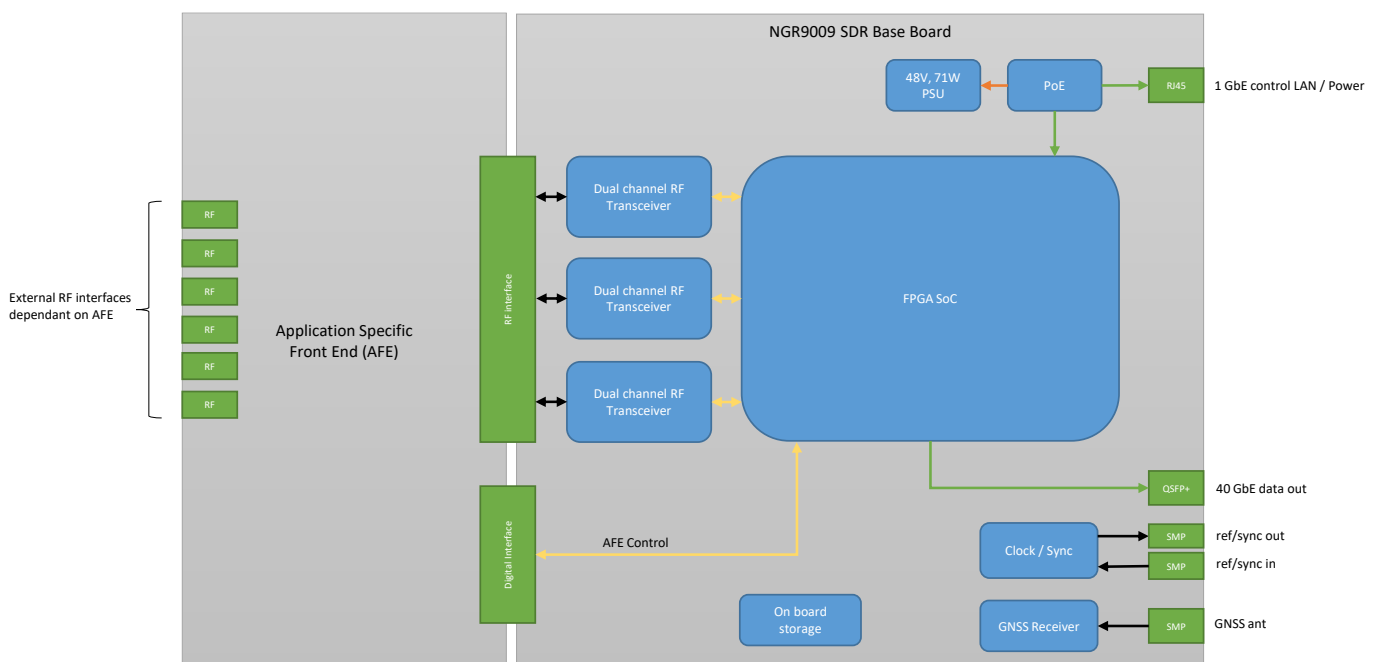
NGR9009 SDR Base Board

48V, 71W PSU

PoE

RJ45

1 GbE control LAN / Power

External RF interfaces dependant on AFE

RF

RF

RF

RF

RF

RF

Application Specific Front End (AFE)

RF interface

Dual channel RF Transceiver

Dual channel RF Transceiver

Dual channel RF Transceiver

FPGA SoC

QSFP+

40 GbE data out

Digital interface

AFE Control

Clock / Sync

SMP

ref/sync out

SMP

ref/sync in

On board storage

GNSS Receiver

SMP

GNSS ant